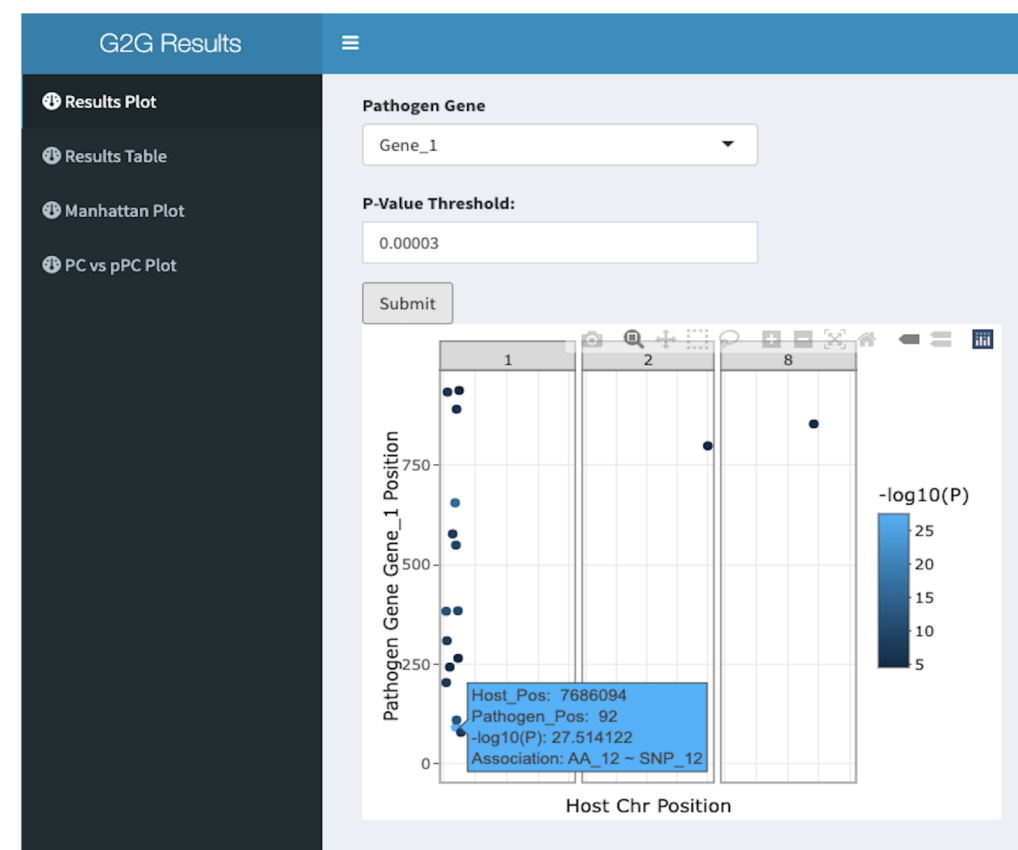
G2G Results

Results Plot
Results Table
Manhattan Plot
PC vs pPC Plot

Pathogen Gene
Gene_1

P-Value Threshold:
0.00003

Submit

1
2
8

Pathogen Gene Gene_1 Position
750
500
250
0

Host_Pos: 7686094
Pathogen_Pos: 92
-log10(P): 27.514122
Association: AA_12 ~ SNP_12

Host Chr Position

-log10(P)
25
20
15
10
5